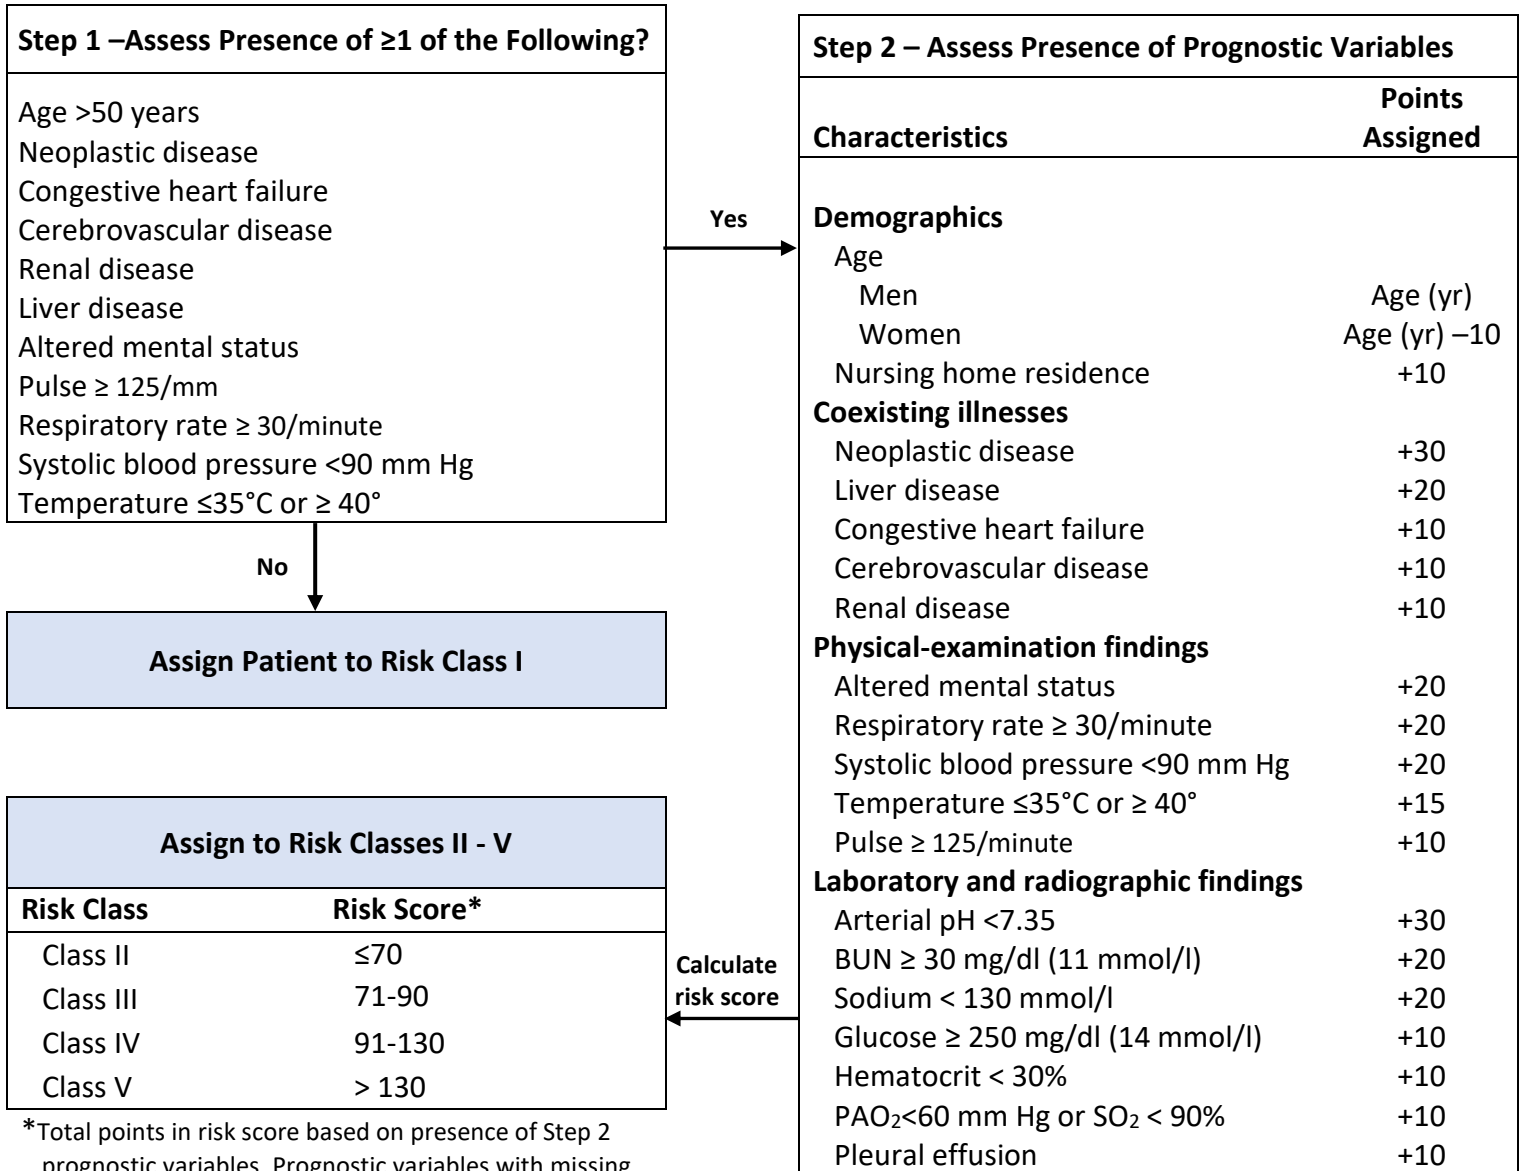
Step 1 –Assess Presence of ≥1 of the Following?

Age >50 years
Neoplastic disease
Congestive heart failure
Cerebrovascular disease
Renal disease
Liver disease
Altered mental status
Pulse ≥ 125/mm
Respiratory rate ≥ 30/minute
Systolic blood pressure <90 mm Hg
Temperature ≤35°C or ≥ 40°

Yes

No

Assign Patient to Risk Class I

Step 2 – Assess Presence of Prognostic Variables

| Characteristics | Points Assigned |
|---|---|
| **Demographics** | |
| Age | |
| Men | Age (yr) |
| Women | Age (yr) –10 |
| Nursing home residence | +10 |
| **Coexisting illnesses** | |
| Neoplastic disease | +30 |
| Liver disease | +20 |
| Congestive heart failure | +10 |
| Cerebrovascular disease | +10 |
| Renal disease | +10 |
| **Physical-examination findings** | |
| Altered mental status | +20 |
| Respiratory rate ≥ 30/minute | +20 |
| Systolic blood pressure <90 mm Hg | +20 |
| Temperature ≤35°C or ≥ 40° | +15 |
| Pulse ≥ 125/minute | +10 |
| **Laboratory and radiographic findings** | |
| Arterial pH <7.35 | +30 |
| BUN ≥ 30 mg/dl (11 mmol/l) | +20 |
| Sodium < 130 mmol/l | +20 |
| Glucose ≥ 250 mg/dl (14 mmol/l) | +10 |
| Hematocrit < 30% | +10 |
| $PAO_2$<60 mm Hg or $SO_2$ < 90% | +10 |
| Pleural effusion | +10 |

Calculate risk score

Assign to Risk Classes II - V

| Risk Class | Risk Score* |
|---|---|
| Class II | ≤70 |
| Class III | 71-90 |
| Class IV | 91-130 |
| Class V | > 130 |

*Total points in risk score based on presence of Step 2 prognostic variables. Prognostic variables with missing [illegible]